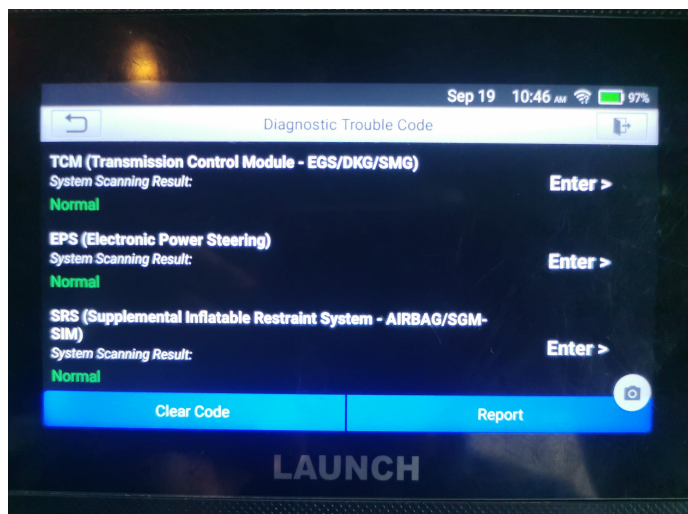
Sep 19 10:46 AM 97%

Diagnostic Trouble Code

TCM (Transmission Control Module - EGS/DKG/SMG)
System Scanning Result:
Normal
Enter >

EPS (Electronic Power Steering)
System Scanning Result:
Normal
Enter >

SRS (Supplemental Inflatable Restraint System - AIRBAG/SGM-SIM)
System Scanning Result:
Normal
Enter >

Clear Code
Report

LAUNCH